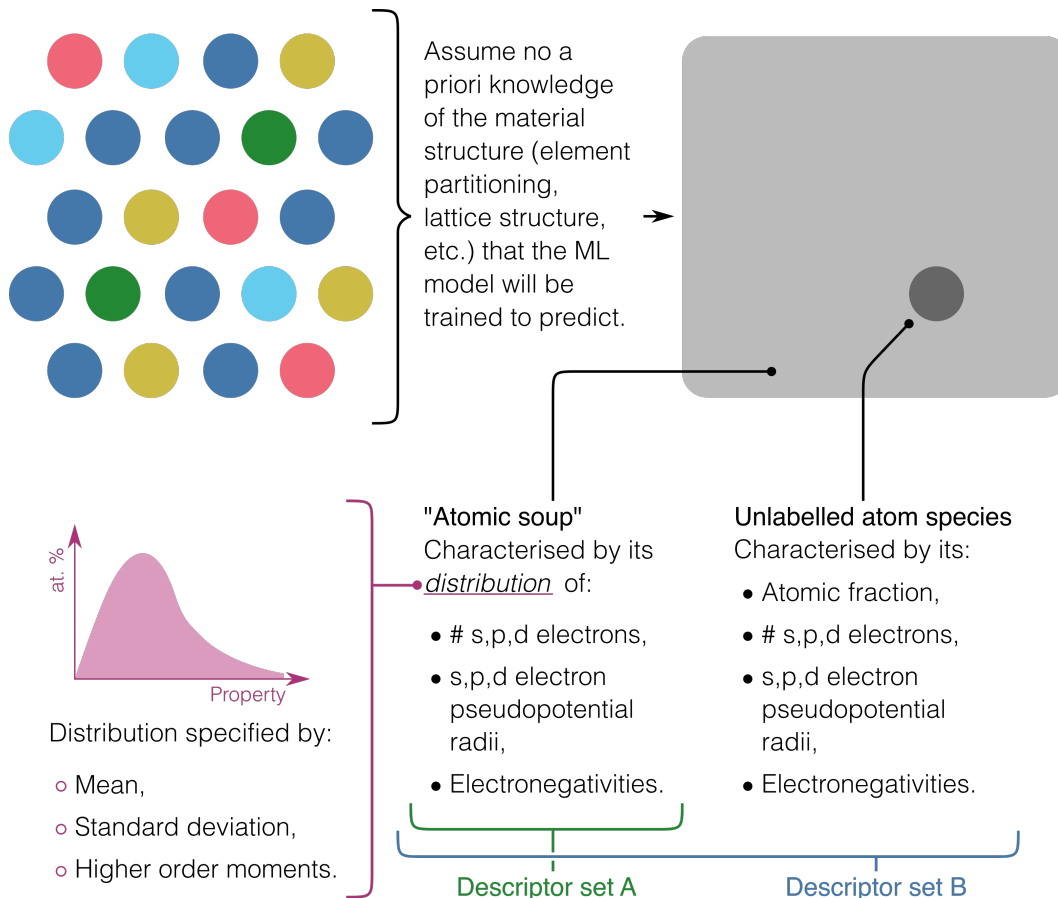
Assume no a priori knowledge of the material structure (element partitioning, lattice structure, etc.) that the ML model will be trained to predict.

at. %

Property

Distribution specified by:

- Mean,
- Standard deviation,
- Higher order moments.

"Atomic soup"
Characterised by its *distribution* of:

- # s,p,d electrons,
- s,p,d electron pseudopotential radii,
- Electronegativities.

Unlabelled atom species
Characterised by its:

- Atomic fraction,
- # s,p,d electrons,
- s,p,d electron pseudopotential radii,
- Electronegativities.

Descriptor set A

Descriptor set B